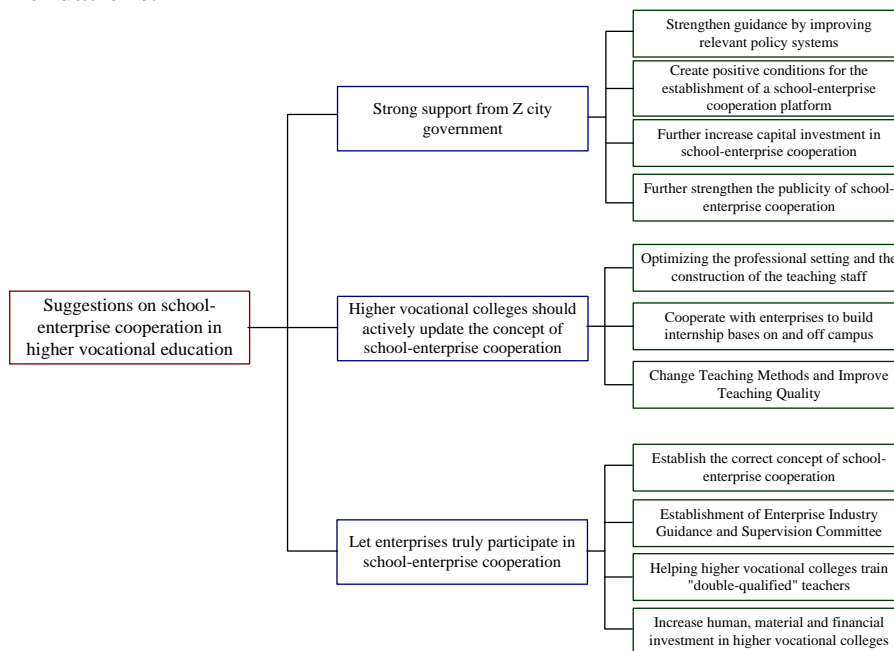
Suggestions on school-enterprise cooperation in higher vocational education

Strong support from Z city government

Strengthen guidance by improving relevant policy systems

Create positive conditions for the establishment of a school-enterprise cooperation platform

Further increase capital investment in school-enterprise cooperation

Further strengthen the publicity of school-enterprise cooperation

Higher vocational colleges should actively update the concept of school-enterprise cooperation

Optimizing the professional setting and the construction of the teaching staff

Cooperate with enterprises to build internship bases on and off campus

Change Teaching Methods and Improve Teaching Quality

Let enterprises truly participate in school-enterprise cooperation

Establish the correct concept of school-enterprise cooperation

Establishment of Enterprise Industry Guidance and Supervision Committee

Helping higher vocational colleges train "double-qualified" teachers

Increase human, material and financial investment in higher vocational colleges